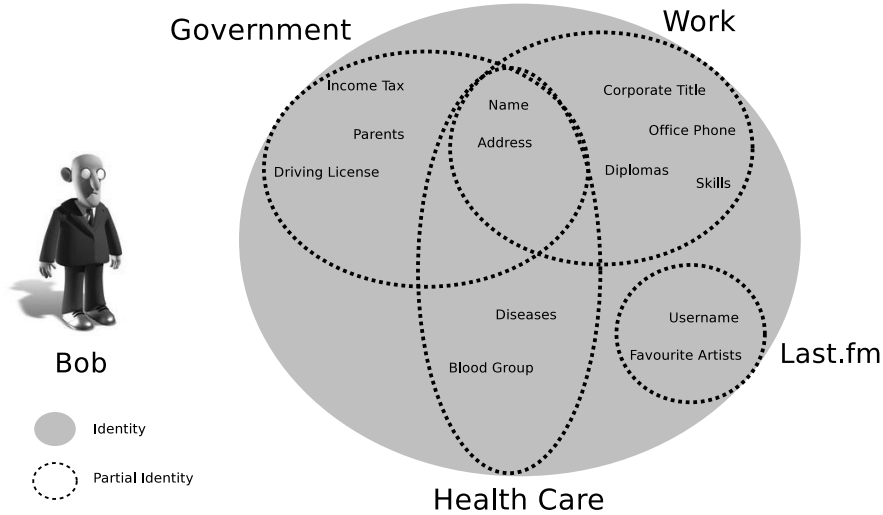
Government

Work

Income Tax

Name

Corporate Title

Parents

Address

Office Phone

Driving License

Diplomas

Skills

Diseases

Username

Favourite Artists

Last.fm

Blood Group

Bob

Identity

Partial Identity

Health Care